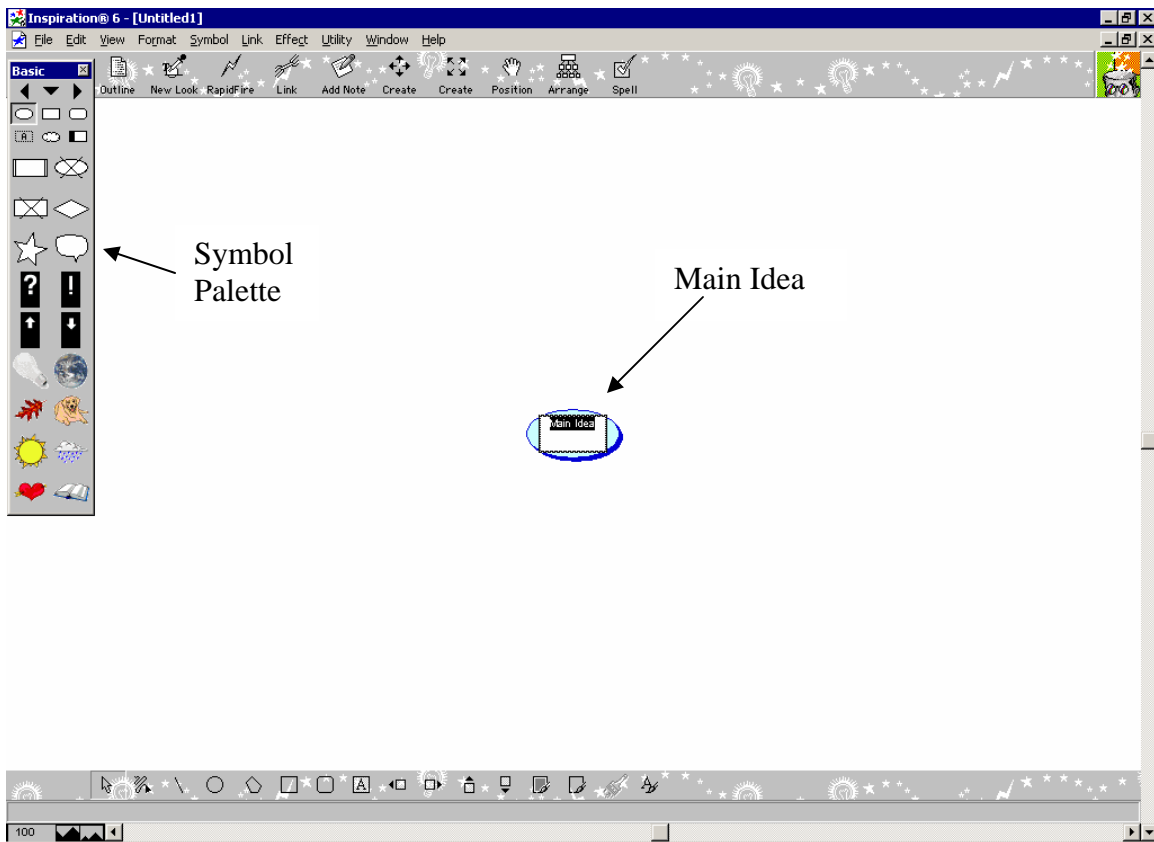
Inspiration® 6 - [Untitled1]

File Edit View Format Symbol Link Effect Utility Window Help

Outline New Look RapidFire Link Add Note Create Create Position Arrange Spell

Basic

?
!

Symbol Palette

Main Idea

Main Idea

A

100